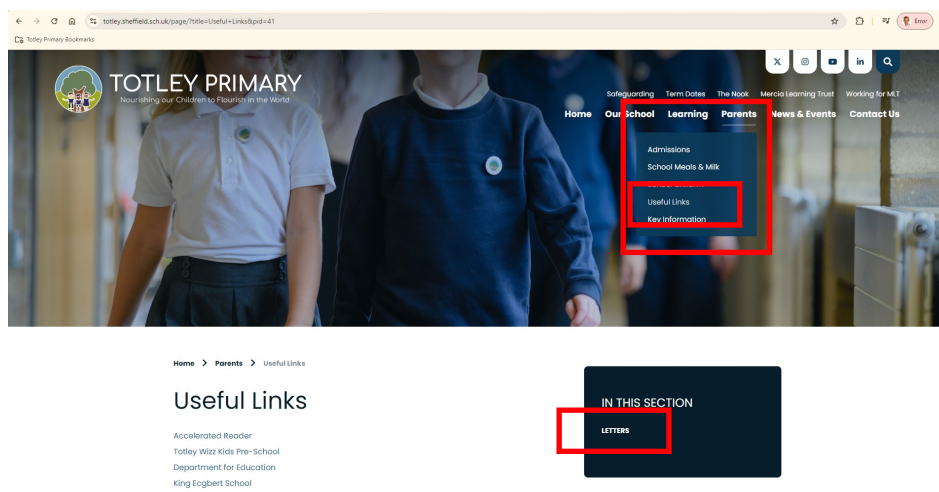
totley.sheffield.sch.uk/page/?title=Useful+Links&pid=41

Error

Totley Primary Bookmarks

TOTLEY PRIMARY
Nourishing our Children to Flourish in the World

Safeguarding Term Dates The Nook Mercia Learning Trust Working for MLT

Home Our School Learning Parents News & Events Contact Us

Admissions
School Meals & Milk
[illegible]
Useful Links
Key Information

Home > Parents > Useful Links

Useful Links

Accelerated Reader
Totley Wizz Kids Pre-School
Department for Education
King Ecgbert School

IN THIS SECTION
LETTERS